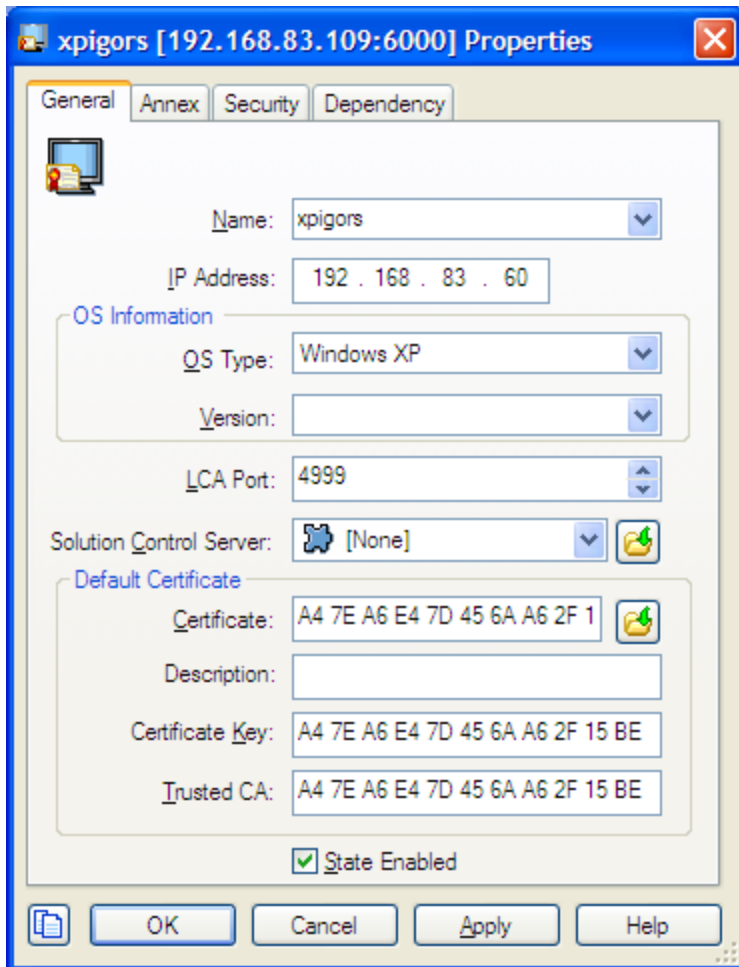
xpigors [192.168.83.109:6000] Properties

General | Annex | Security | Dependency

Name: xpigors

IP Address: 192 . 168 . 83 . 60

OS Information

OS Type: Windows XP

Version:

LCA Port: 4999

Solution Control Server: [None]

Default Certificate

Certificate: A4 7E A6 E4 7D 45 6A A6 2F 1

Description:

Certificate Key: A4 7E A6 E4 7D 45 6A A6 2F 15 BE

Trusted CA: A4 7E A6 E4 7D 45 6A A6 2F 15 BE

State Enabled

OK | Cancel | Apply | Help